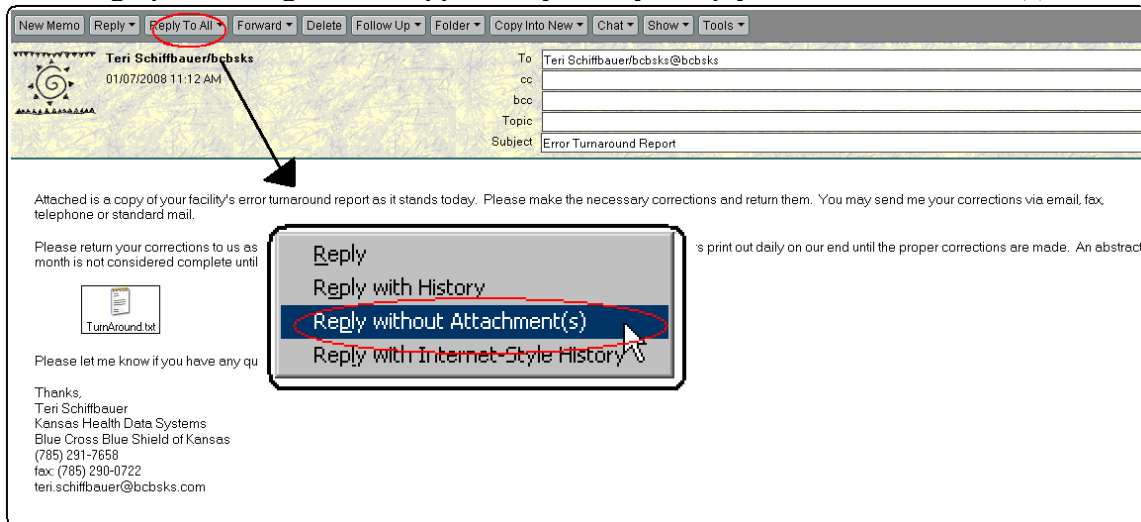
New Memo | Reply ▾ | Reply To All ▾ | Forward ▾ | Delete | Follow Up ▾ | Folder ▾ | Copy Into New ▾ | Chat ▾ | Show ▾ | Tools ▾

Teri Schiffbauer/bcbsks
01/07/2008 11:12 AM

To Teri Schiffbauer/bcbsks@bcbsks
cc
bcc
Topic
Subject Error Turnaround Report

Attached is a copy of your facility's error turnaround report as it stands today. Please make the necessary corrections and return them. You may send me your corrections via email, fax, telephone or standard mail.

Please return your corrections to us as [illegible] s print out daily on our end until the proper corrections are made. An abstract month is not considered complete until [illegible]

Reply
Reply with History
Reply without Attachment(s)
Reply with Internet-Style History

TurnAround.txt

Please let me know if you have any qu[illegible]

Thanks,
Teri Schiffbauer
Kansas Health Data Systems
Blue Cross Blue Shield of Kansas
(785) 291-7658
fax: (785) 290-0722
teri.schiffbauer@bcbsks.com